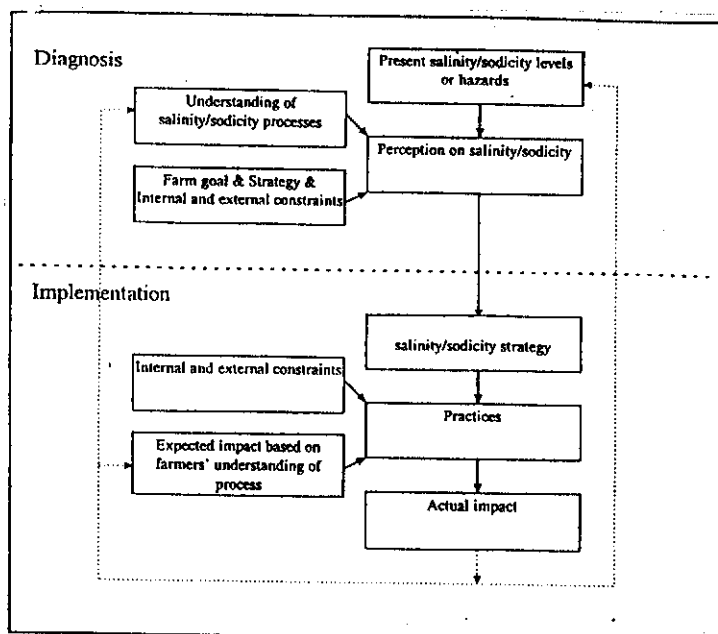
Diagnosis

Present salinity/sodicity levels or hazards

Understanding of salinity/sodicity processes

Perception on salinity/sodicity

Farm goal & Strategy & Internal and external constraints

Implementation

salinity/sodicity strategy

Internal and external constraints

Practices

Expected impact based on farmers' understanding of process

Actual impact